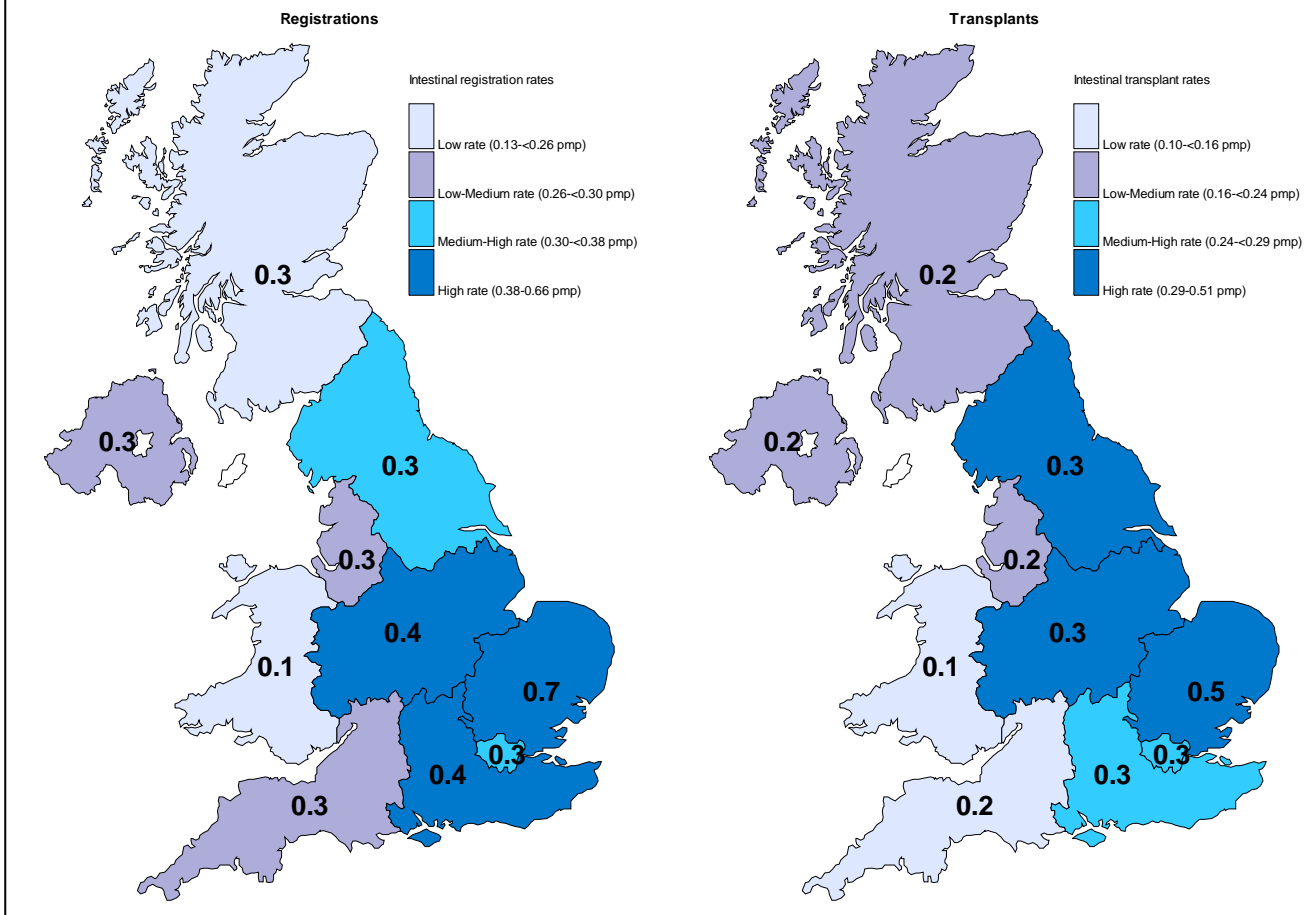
Registrations

Intestinal registration rates

Low rate (0.13-<0.26 pmp)

Low-Medium rate (0.26-<0.30 pmp)

Medium-High rate (0.30-<0.38 pmp)

High rate (0.38-0.66 pmp)

0.3

0.3

0.3

0.3

0.4

0.1

0.7

0.3

0.4

0.3

Transplants

Intestinal transplant rates

Low rate (0.10-<0.16 pmp)

Low-Medium rate (0.16-<0.24 pmp)

Medium-High rate (0.24-<0.29 pmp)

High rate (0.29-0.51 pmp)

0.2

0.2

0.3

0.2

0.3

0.1

0.5

0.3

0.3

0.2